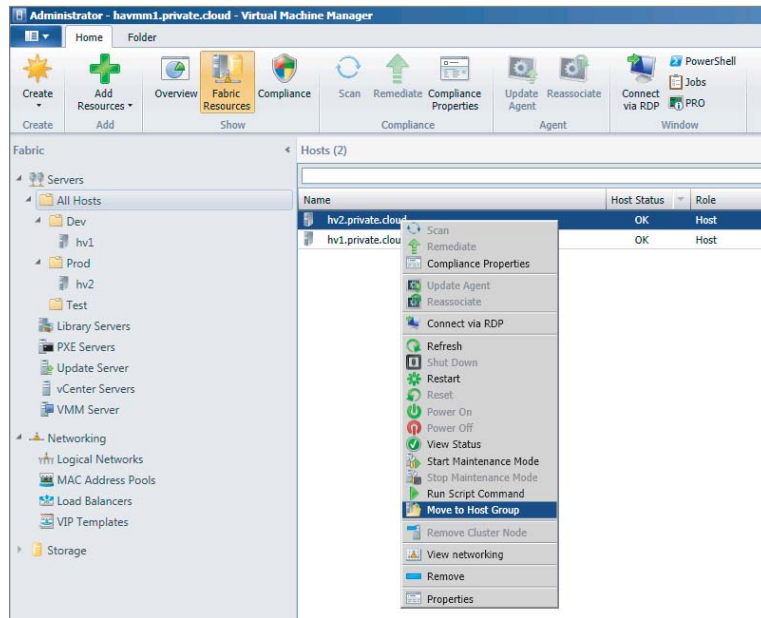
Administrator - havmm1.private.cloud - Virtual Machine Manager

Home Folder

Create
Add Resources
Overview
Fabric Resources
Compliance
Scan
Remediate
Compliance Properties
Update Agent
Reassociate
Connect via RDP
PowerShell
Jobs
PRO

Create Add Show Compliance Agent Window

Fabric

Servers
All Hosts
Dev
hv1
Prod
hv2
Test
Library Servers
PXE Servers
Update Server
vCenter Servers
VMM Server
Networking
Logical Networks
MAC Address Pools
Load Balancers
VIP Templates
Storage

Hosts (2)

| Name | Host Status | Role |
|---|---|---|
| hv2.private.cloud | OK | Host |
| hv1.private.clou | OK | Host |

Scan
Remediate
Compliance Properties
Update Agent
Reassociate
Connect via RDP
Refresh
Shut Down
Restart
Reset
Power On
Power Off
View Status
Start Maintenance Mode
Stop Maintenance Mode
Run Script Command
Move to Host Group
Remove Cluster Node
View networking
Remove
Properties